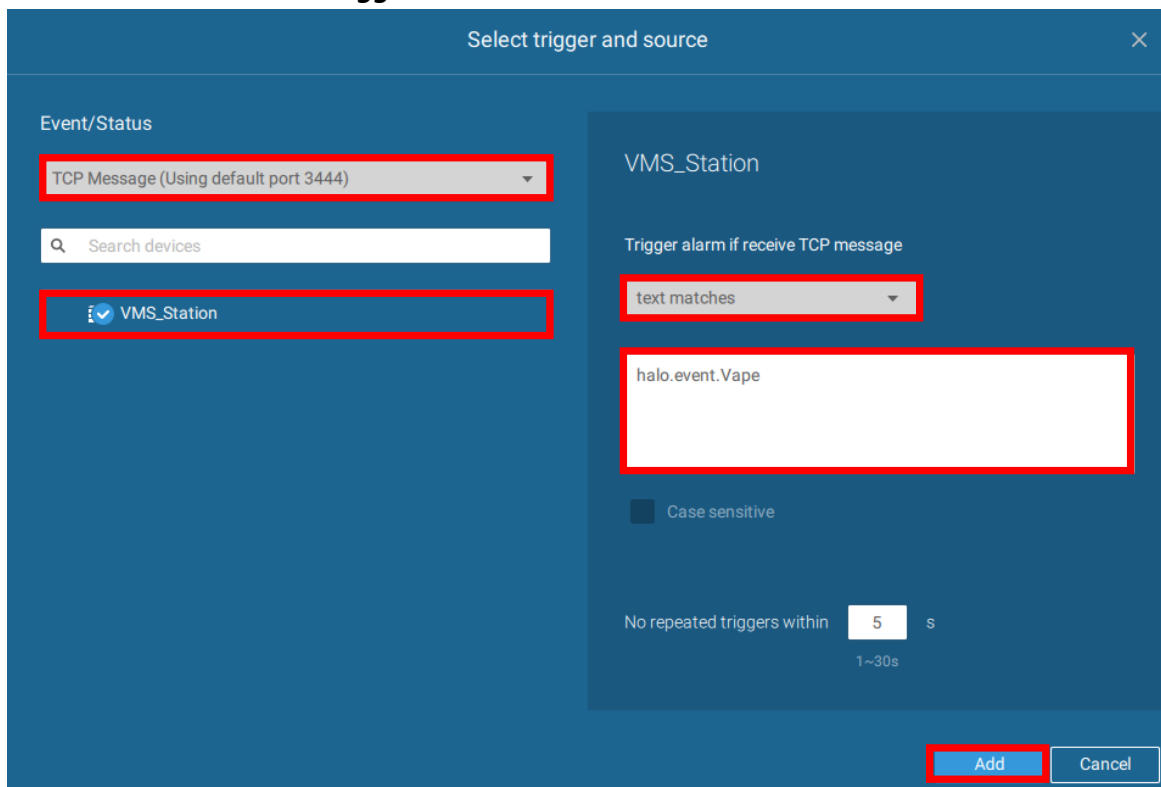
Select trigger and source

Event/Status

TCP Message (Using default port 3444)

Search devices

VMS_Station

VMS_Station

Trigger alarm if receive TCP message

text matches

halo.event.Vape

Case sensitive

No repeated triggers within 5 s

1~30s

Add

Cancel